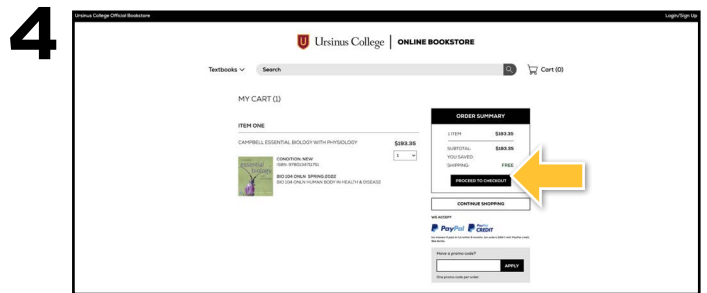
4

Ursinus College Official Bookstore

Login/Sign Up

Ursinus College | ONLINE BOOKSTORE

Textbooks

Search

Cart (0)

MY CART (1)

ITEM ONE

CAMPBELL ESSENTIAL BIOLOGY WITH PHYSIOLOGY

$193.35

1

CONDITION: NEW
ISBN: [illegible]

BIO 104 ONLN SPRING 2022
BIO 104 ONLN HUMAN BODY IN HEALTH & DISEASE

ORDER SUMMARY

1 ITEM: $193.35

SUBTOTAL: $193.35
YOU SAVED:
SHIPPING: FREE

PROCEED TO CHECKOUT

CONTINUE SHOPPING

WE ACCEPT

PayPal

PayPal CREDIT

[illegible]

Have a promo code?

APPLY

One promo code per order.